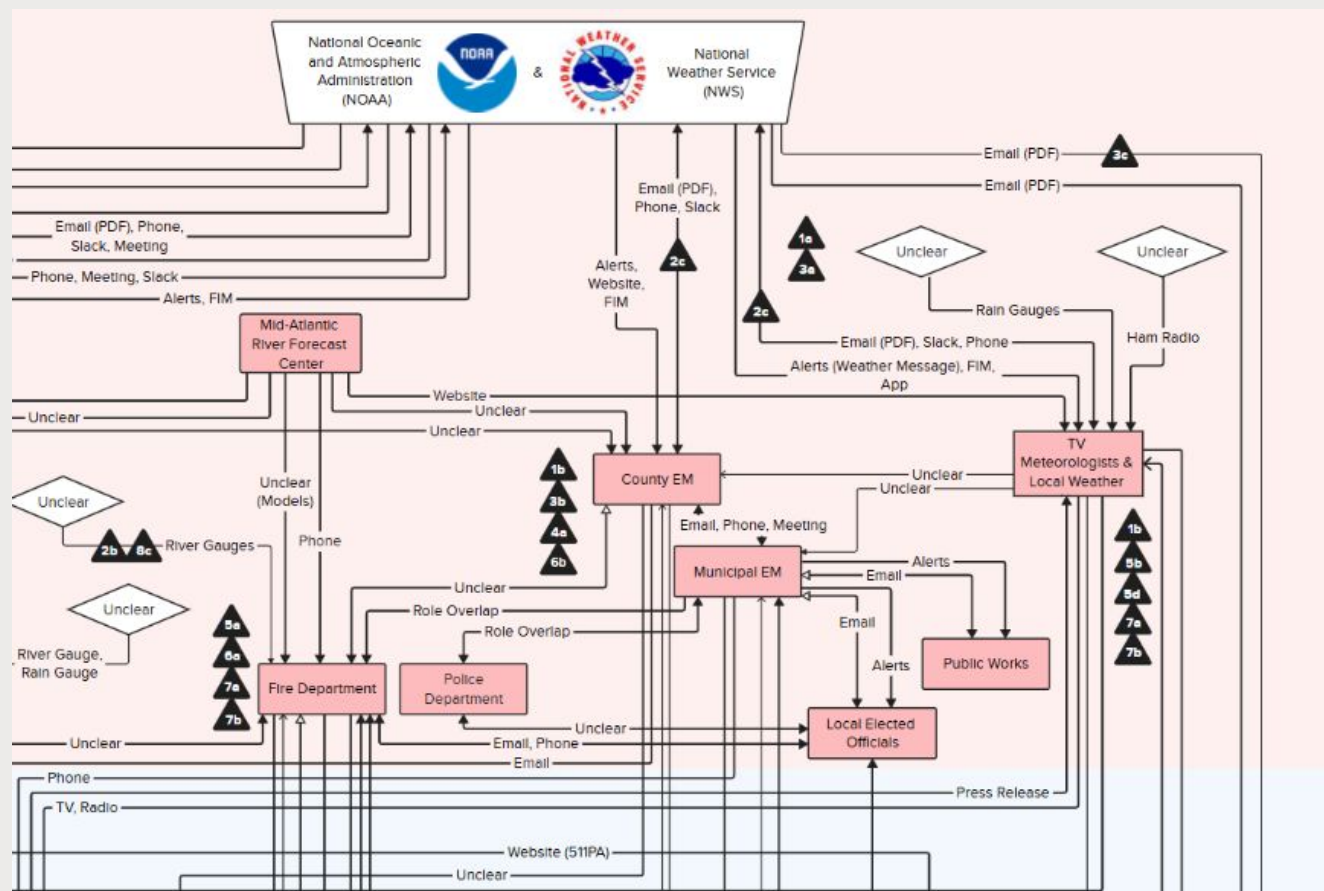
National Oceanic and Atmospheric Administration (NOAA)

NOAA

&

NATIONAL WEATHER SERVICE

National Weather Service (NWS)

Email (PDF)

3c

Email (PDF)

Email (PDF), Phone, Slack

Email (PDF), Phone, Slack, Meeting

Phone, Meeting, Slack

Alerts, FIM

1a

3a

Unclear

Unclear

2c

Alerts, Website, FIM

Rain Gauges

2c

Ham Radio

Email (PDF), Slack, Phone

Mid-Atlantic River Forecast Center

Alerts (Weather Message), FIM, App

Website

Unclear

Unclear

Unclear

TV Meteorologists & Local Weather

1b

3b

4a

6b

County EM

Unclear

Unclear

Unclear (Models)

Unclear

Email, Phone, Meeting

1b

5b

5d

7a

7b

2b

8c

River Gauges

Phone

Municipal EM

Alerts

Email

Unclear

Unclear

Role Overlap

Unclear

Role Overlap

Email

5a

6a

7a

7b

River Gauge, Rain Gauge

Public Works

Alerts

Fire Department

Police Department

Unclear

Local Elected Officials

Unclear

Email, Phone

Email

Phone

TV, Radio

Press Release

Website (511PA)

Unclear